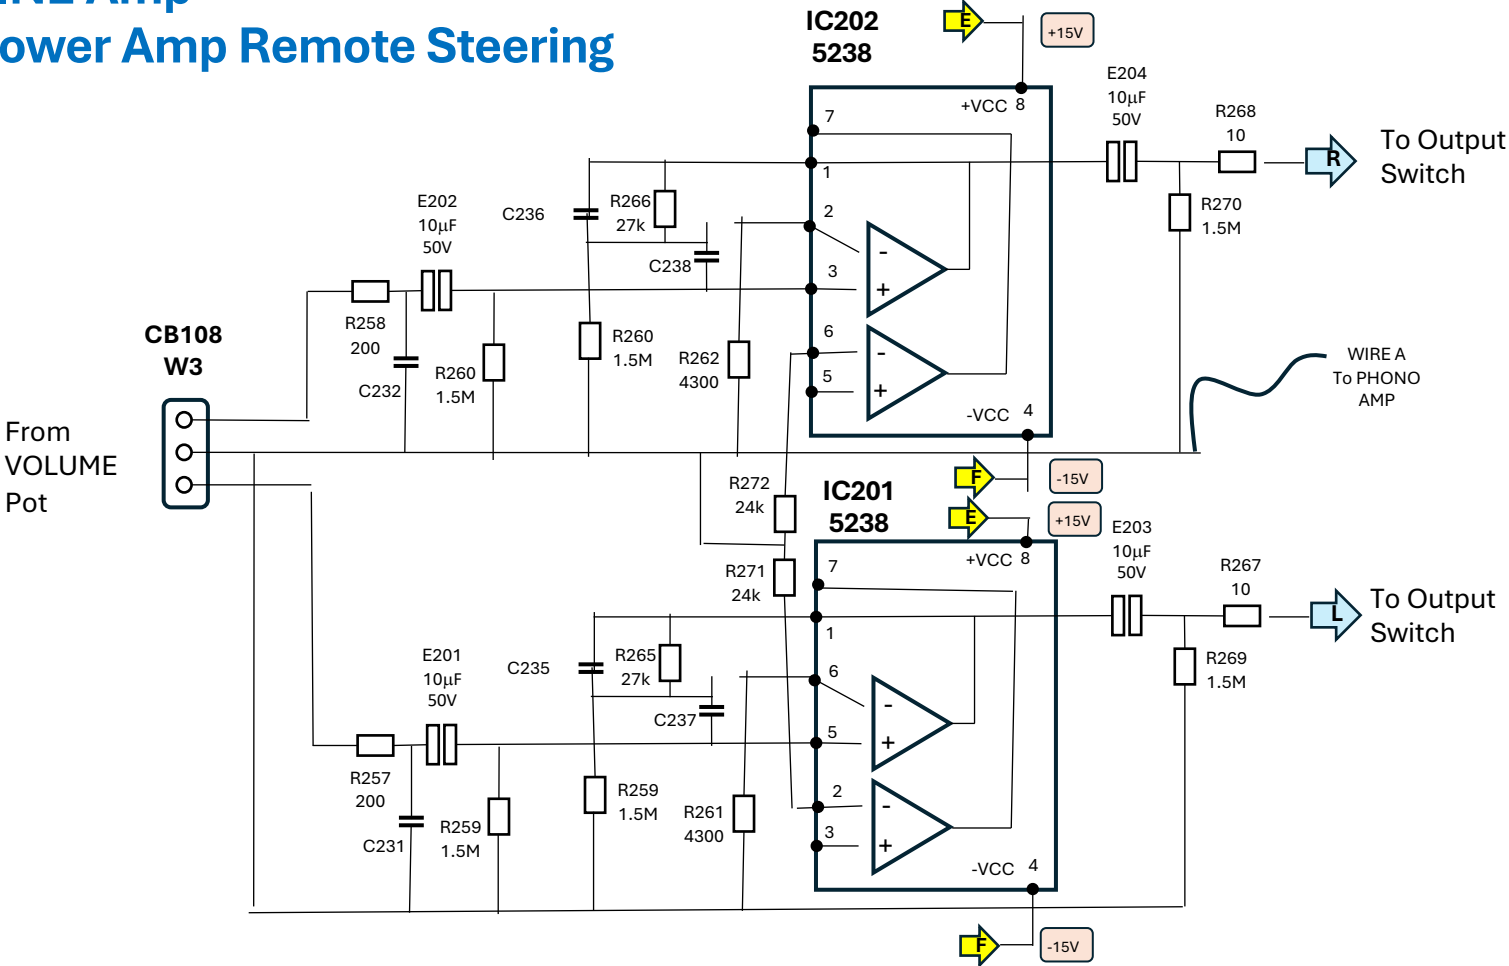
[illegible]
ower Amp Remote Steering

IC202
5238

E
+15V

+VCC 8
7
1
2
3
6
5
-VCC 4

E204
10µF
50V

R268
10

R
To Output Switch

R270
1.5M

E202
10µF
50V

C236

R266
27k

C238

R258
200

C232

R260
1.5M

R260
1.5M

R262
4300

CB108
W3

From VOLUME Pot

WIRE A
To PHONO
AMP

F
-15V

R272
24k

IC201
5238

E
+15V

E203
10µF
50V

+VCC 8
7
1
6
5
2
3
-VCC 4

R271
24k

R267
10

L
To Output Switch

R269
1.5M

E201
10µF
50V

C235

R265
27k

C237

R257
200

C231

R259
1.5M

R259
1.5M

R261
4300

F
-15V